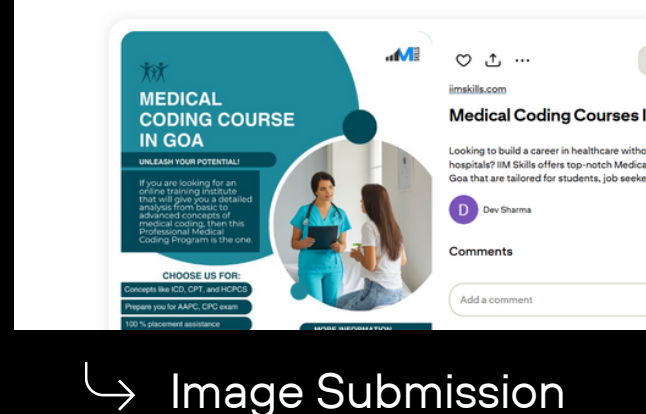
MEDICAL CODING COURSE IN GOA

UNLEASH YOUR POTENTIAL!

If you are looking for an online training institute that will give you a detailed analysis from basic to advanced concepts of medical coding, then this Professional Medical Coding Program is the one.

CHOOSE US FOR:

Concepts like ICD, CPT, and HCPCS

Prepare you for AAPC, CPC exam

100 % placement assistance

MORE INFORMATION

iimskills.com

Medical Coding Courses I

Looking to build a career in healthcare witho hospitals? IIM Skills offers top-notch Medica Goa that are tailored for students, job seeke

D Dev Sharma

Comments

Add a comment

Image Submission